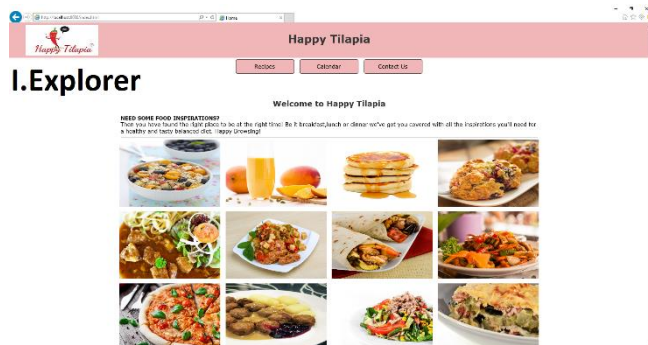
http://localhost:8080/views/index

Home

Happy Tilapia

Happy Tilapia

Recipes

Calendar

Contact Us

I.Explorer

Welcome to Happy Tilapia

NEED SOME FOOD INSPIRATIONS?
Then you have found the right place to be at the right time! Be it breakfast,lunch or dinner-we've got you covered with all the inspirations you'll need for a healthy and tasty balanced diet. Happy Browsing!